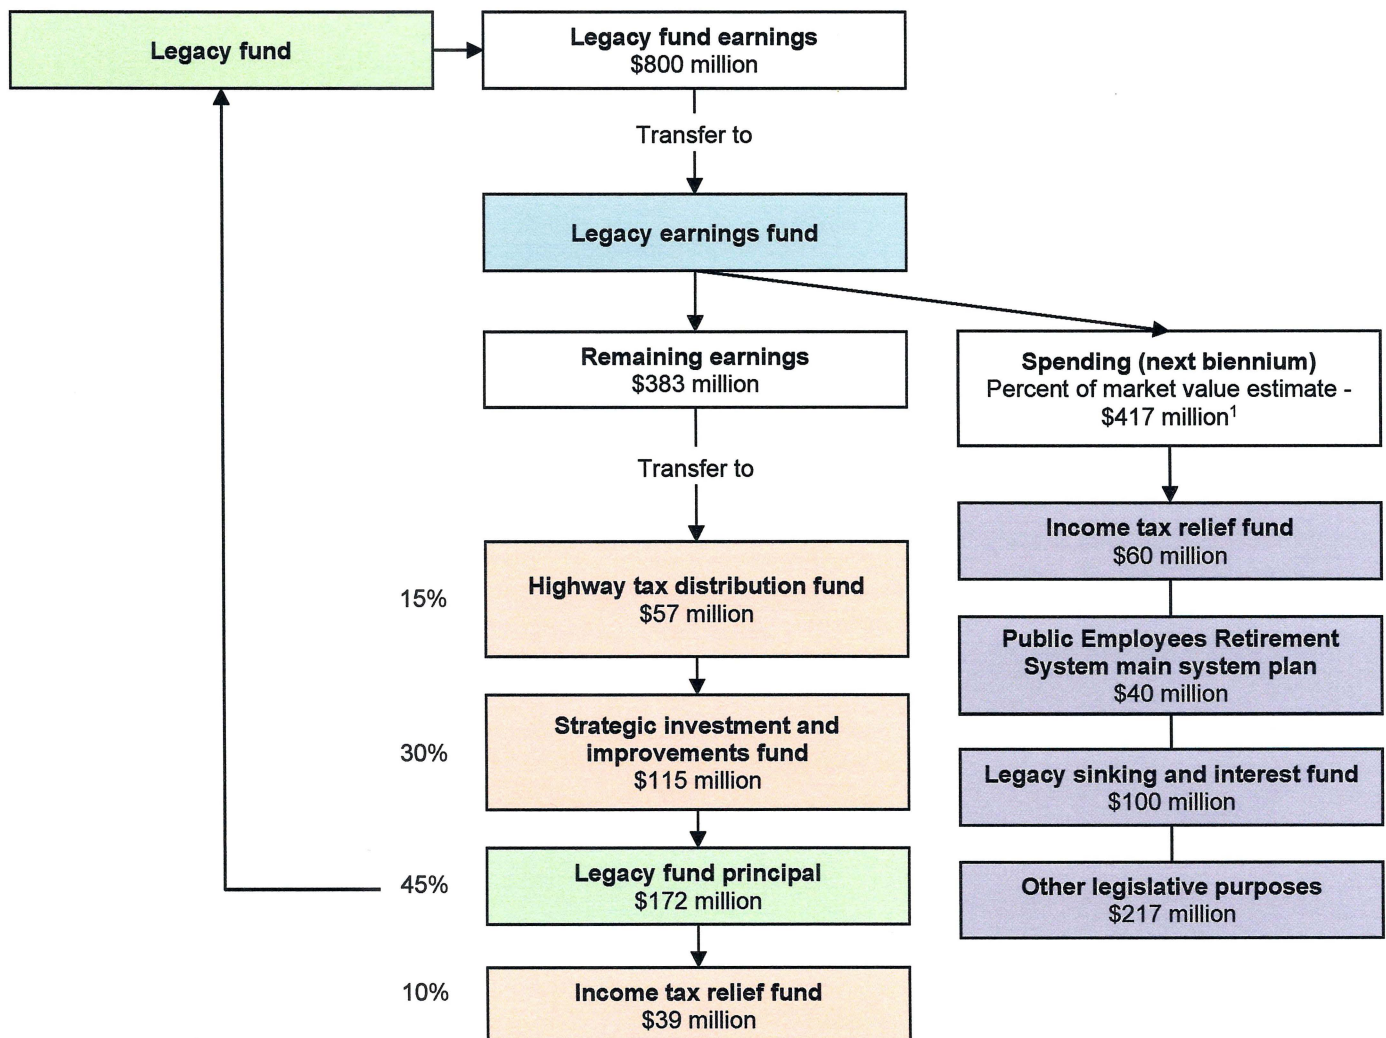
Legacy fund

Legacy fund earnings
$800 million

Transfer to

Legacy earnings fund

Remaining earnings
$383 million

Spending (next biennium)
Percent of market value estimate - $417 million$^1$

Transfer to

Income tax relief fund
$60 million

15%

Highway tax distribution fund
$57 million

Public Employees Retirement System main system plan
$40 million

30%

Strategic investment and improvements fund
$115 million

Legacy sinking and interest fund
$100 million

45%

Legacy fund principal
$172 million

Other legislative purposes
$217 million

10%

Income tax relief fund
$39 million